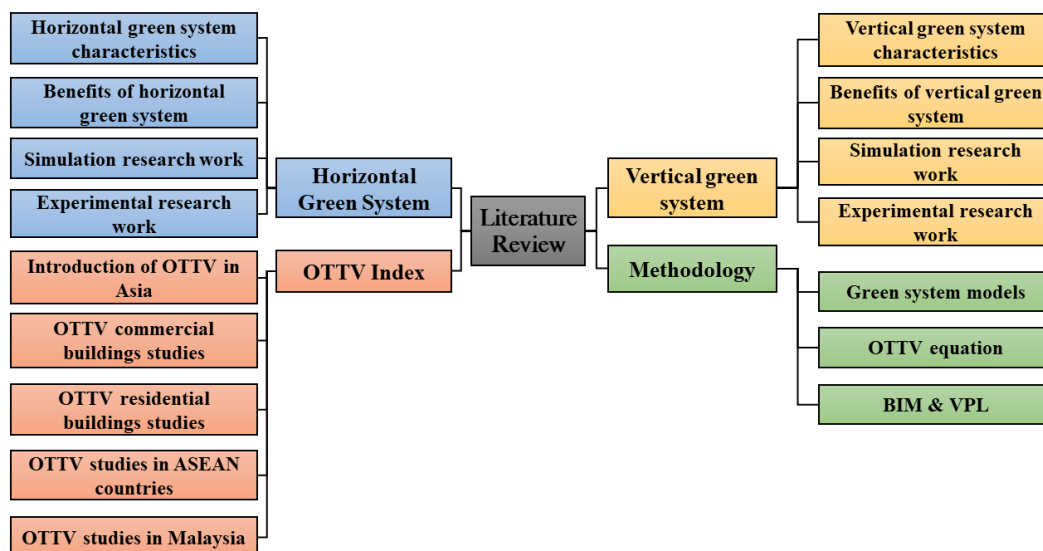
Literature Review

Horizontal Green System

Horizontal green system characteristics

Benefits of horizontal green system

Simulation research work

Experimental research work

OTTV Index

Introduction of OTTV in Asia

OTTV commercial buildings studies

OTTV residential buildings studies

OTTV studies in ASEAN countries

OTTV studies in Malaysia

Vertical green system

Vertical green system characteristics

Benefits of vertical green system

Simulation research work

Experimental research work

Methodology

Green system models

OTTV equation

BIM & VPL